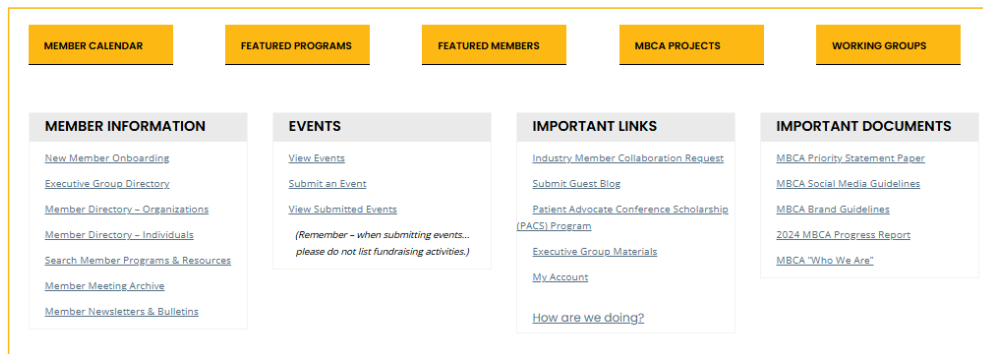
MEMBER CALENDAR

FEATURED PROGRAMS

FEATURED MEMBERS

MBCA PROJECTS

WORKING GROUPS

MEMBER INFORMATION

New Member Onboarding

Executive Group Directory

Member Directory – Organizations

Member Directory – Individuals

Search Member Programs & Resources

Member Meeting Archive

Member Newsletters & Bulletins

EVENTS

View Events

Submit an Event

View Submitted Events

(Remember – when submitting events... please do not list fundraising activities.)

IMPORTANT LINKS

Industry Member Collaboration Request

Submit Guest Blog

Patient Advocate Conference Scholarship (PACS) Program

Executive Group Materials

My Account

How are we doing?

IMPORTANT DOCUMENTS

MBCA Priority Statement Paper

MBCA Social Media Guidelines

MBCA Brand Guidelines

2024 MBCA Progress Report

MBCA "Who We Are"